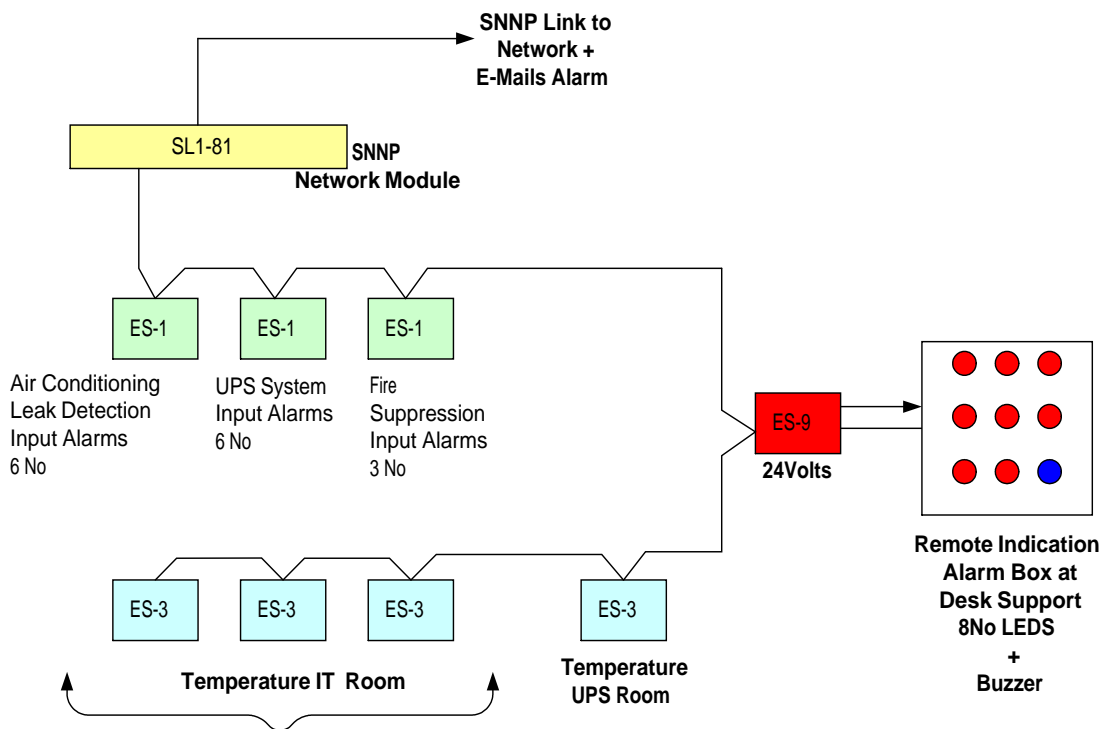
SNNP Link to Network + E-Mails Alarm

SL1-81

SNNP Network Module

ES-1

ES-1

ES-1

Air Conditioning Leak Detection Input Alarms 6 No

UPS System Input Alarms 6 No

Fire Suppression Input Alarms 3 No

ES-9

24Volts

Remote Indication Alarm Box at Desk Support 8No LEDS + Buzzer

ES-3

ES-3

ES-3

ES-3

Temperature IT Room

Temperature UPS Room